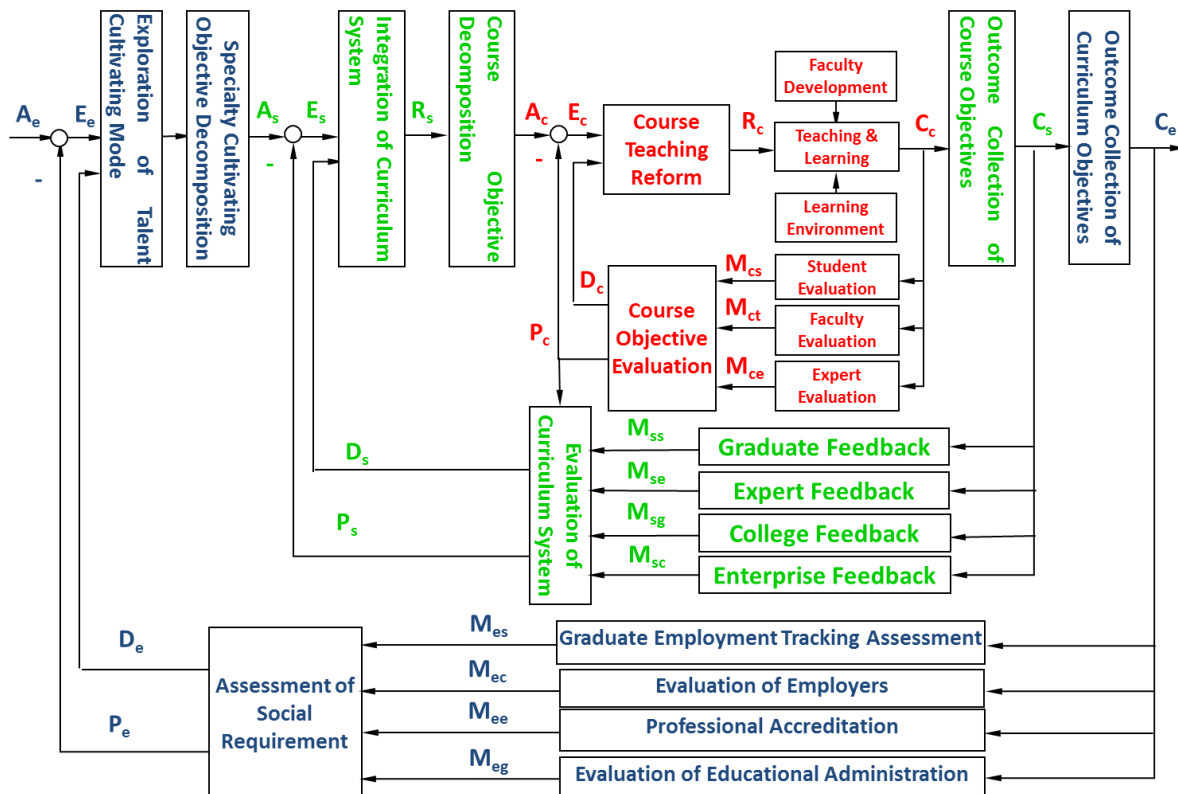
$A_e$ $E_e$ -

Exploration of Talent Cultivating Mode

Specialty Cultivating Objective Decomposition

$A_s$ $E_s$ -

Integration of Curriculum System

$R_s$

Course Objective Decomposition

$A_c$ $E_c$ -

Course Teaching Reform

$R_c$

Faculty Development

Teaching & Learning

Learning Environment

$C_c$

Outcome Collection of Course Objectives

$C_s$

Outcome Collection of Curriculum Objectives

$C_e$

$D_c$

$P_c$

Course Objective Evaluation

$M_{cs}$ Student Evaluation

$M_{ct}$ Faculty Evaluation

$M_{ce}$ Expert Evaluation

Evaluation of Curriculum System

$D_s$

$P_s$

$M_{ss}$ Graduate Feedback

$M_{se}$ Expert Feedback

$M_{sg}$ College Feedback

$M_{sc}$ Enterprise Feedback

$D_e$

$P_e$

Assessment of Social Requirement

$M_{es}$ Graduate Employment Tracking Assessment

$M_{ec}$ Evaluation of Employers

$M_{ee}$ Professional Accreditation

$M_{eg}$ Evaluation of Educational Administration